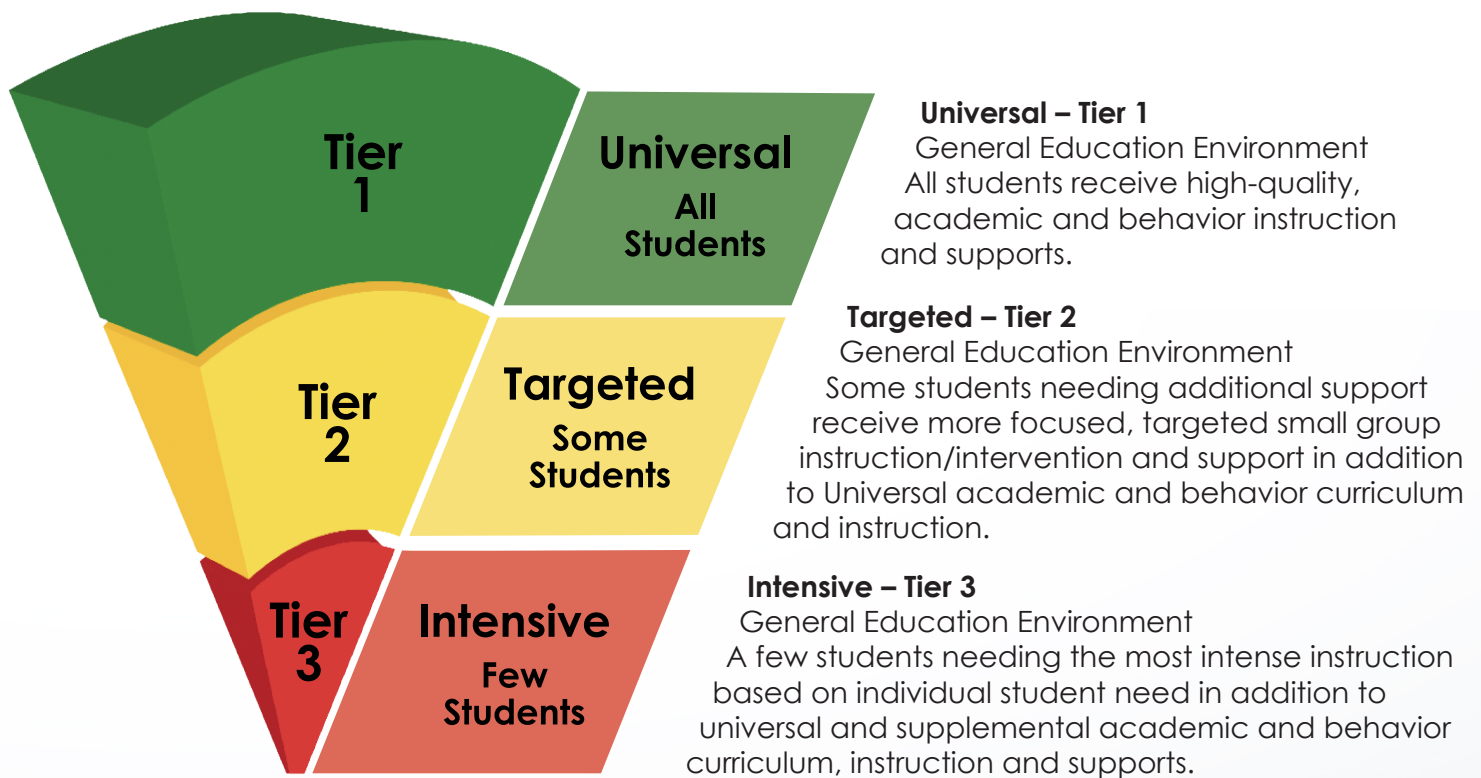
Tier 1

Universal
All Students

Tier 2

Targeted
Some Students

Tier 3

Intensive
Few Students

Universal – Tier 1
General Education Environment
All students receive high-quality, academic and behavior instruction and supports.

Targeted – Tier 2
General Education Environment
Some students needing additional support receive more focused, targeted small group instruction/intervention and support in addition to Universal academic and behavior curriculum and instruction.

Intensive – Tier 3
General Education Environment
A few students needing the most intense instruction based on individual student need in addition to universal and supplemental academic and behavior curriculum, instruction and supports.